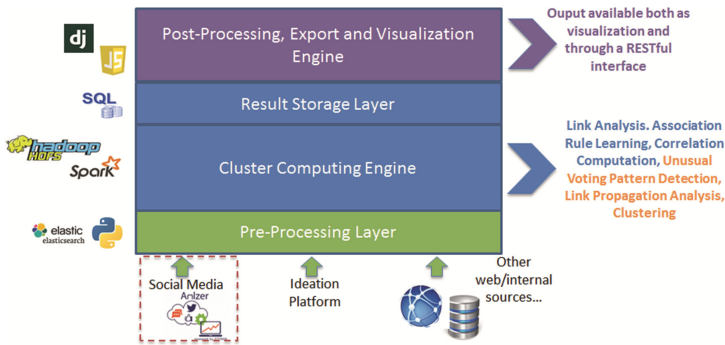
dj

JS

Post-Processing, Export and Visualization Engine

Ouput available both as visualization and through a RESTful interface

SQL

Result Storage Layer

hadoop HDFS

Spark

Cluster Computing Engine

Link Analysis. Association Rule Learning, Correlation Computation, Unusual Voting Pattern Detection, Link Propagation Analysis, Clustering

elastic elasticsearch

Pre-Processing Layer

Social Media Anlzer

Ideation Platform

Other web/internal sources...